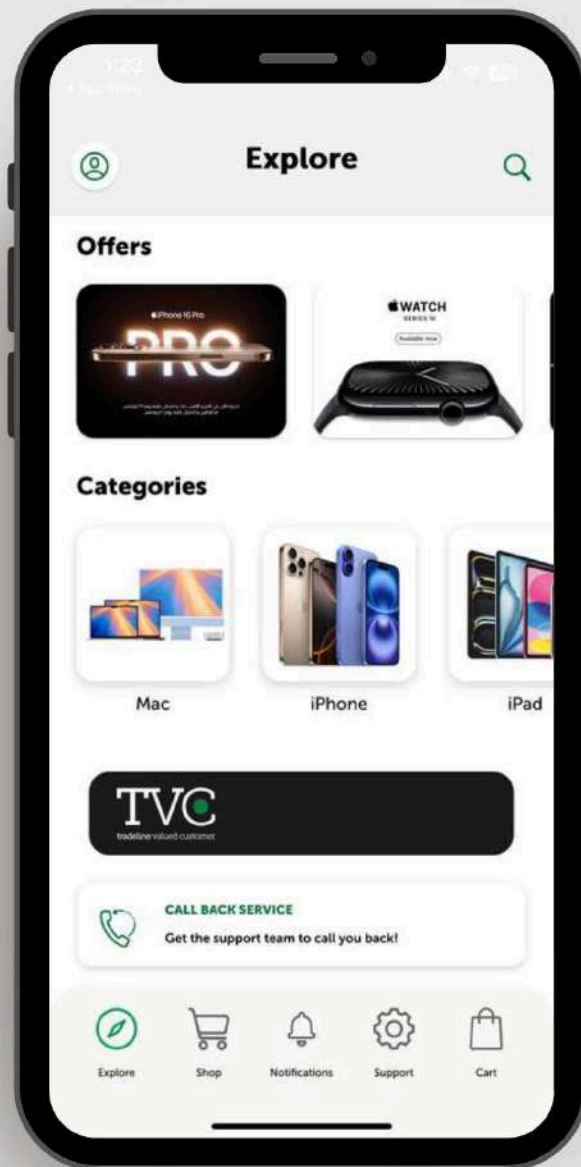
Explore

Offers

iPhone 16 Pro

PRO

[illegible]

WATCH

SERIES 10

Available now

Categories

Mac

iPhone

iPad

TVC

tradeline valued customer

CALL BACK SERVICE

Get the support team to call you back!

Explore

Shop

Notifications

Support

Cart